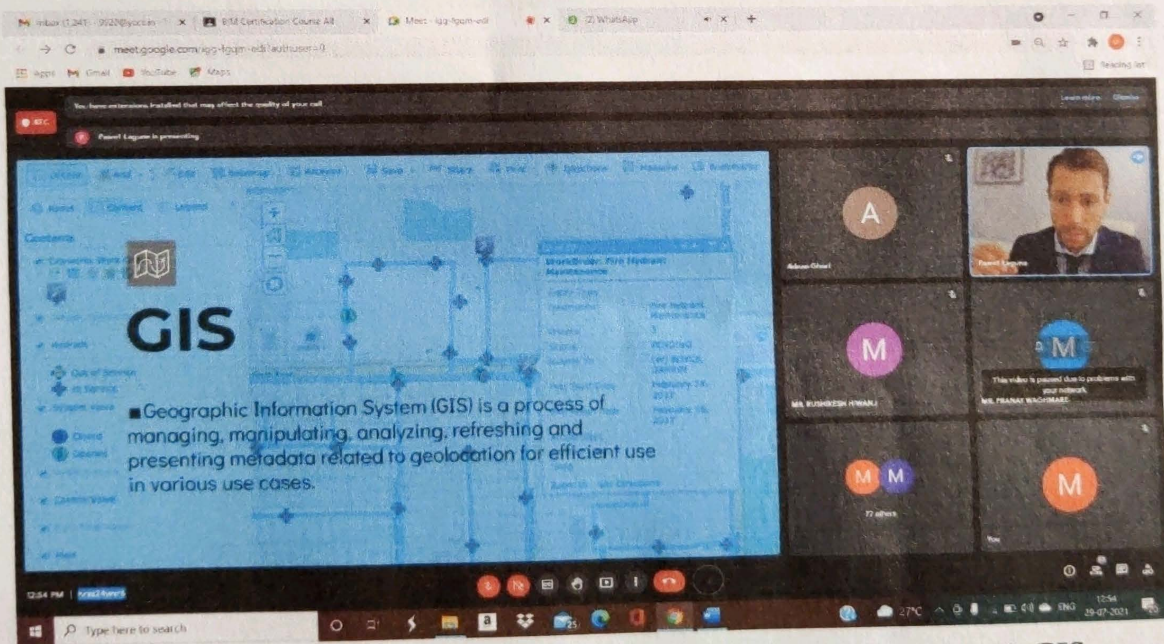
Inbox (1,241) - 0020@yoccin
BIM Certification Course All
Meet - igg-fgqm-edi
(2) WhatsApp
meet.google.com/igg-fgqm-edi?authuser=0
Apps
Gmail
YouTube
Maps
Reading list

You have extensions installed that may affect the quality of your call
Learn more
Dismiss
Pawel Laguna is presenting

GIS

■Geographic Information System (GIS) is a process of managing, manipulating, analyzing, refreshing and presenting metadata related to geolocation for efficient use in various use cases.

A
Adnan Ghori
Pawel Laguna
M
MR. RUSHIKESH HWARJ
M
This video is paused due to problems with your network
MR. PRANAY WAGHMARE
M M
72 others
M
You

12:54 PM | igg-fgqm-edi

Type here to search
27°C
ENG
12:54
29-07-2021